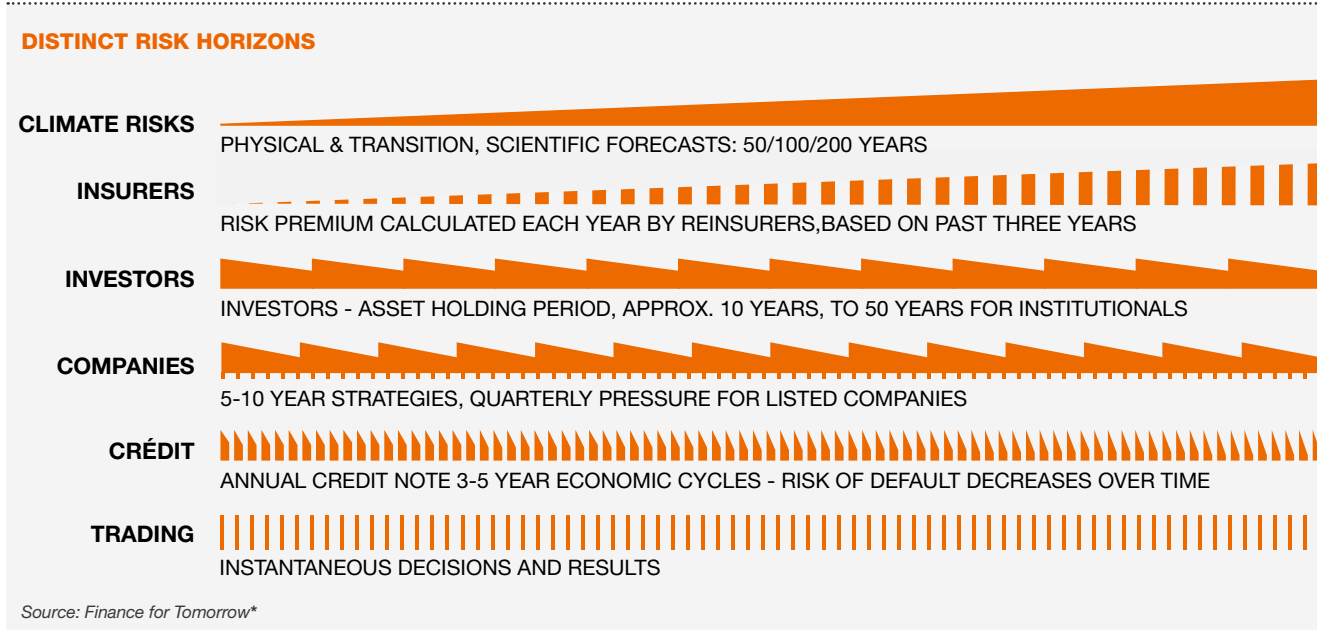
DISTINCT RISK HORIZONS

CLIMATE RISKS
PHYSICAL & TRANSITION, SCIENTIFIC FORECASTS: 50/100/200 YEARS

INSURERS
RISK PREMIUM CALCULATED EACH YEAR BY REINSURERS,BASED ON PAST THREE YEARS

INVESTORS
INVESTORS - ASSET HOLDING PERIOD, APPROX. 10 YEARS, TO 50 YEARS FOR INSTITUTIONALS

COMPANIES
5-10 YEAR STRATEGIES, QUARTERLY PRESSURE FOR LISTED COMPANIES

CRÉDIT
ANNUAL CREDIT NOTE 3-5 YEAR ECONOMIC CYCLES - RISK OF DEFAULT DECREASES OVER TIME

TRADING
INSTANTANEOUS DECISIONS AND RESULTS

Source: Finance for Tomorrow*